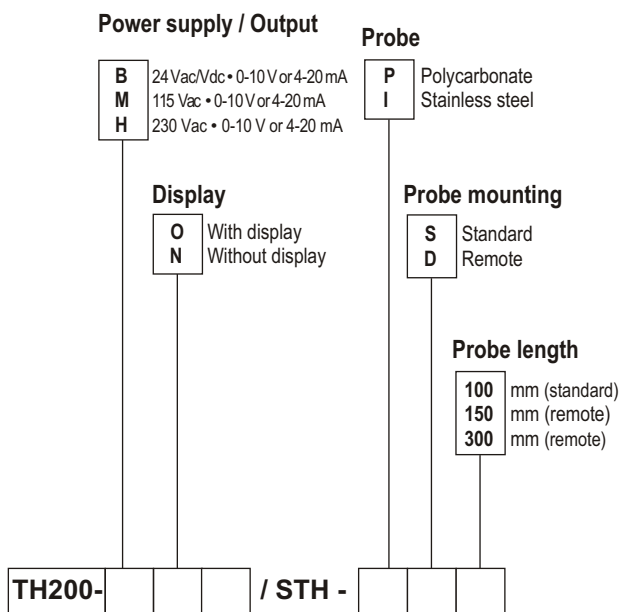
Power supply / Output

B 24 Vac/Vdc • 0-10 V or 4-20 mA
M 115 Vac • 0-10 V or 4-20 mA
H 230 Vac • 0-10 V or 4-20 mA

Probe

P Polycarbonate
I Stainless steel

Display

O With display
N Without display

Probe mounting

S Standard
D Remote

Probe length

100 mm (standard)
150 mm (remote)
300 mm (remote)

TH200- / STH -